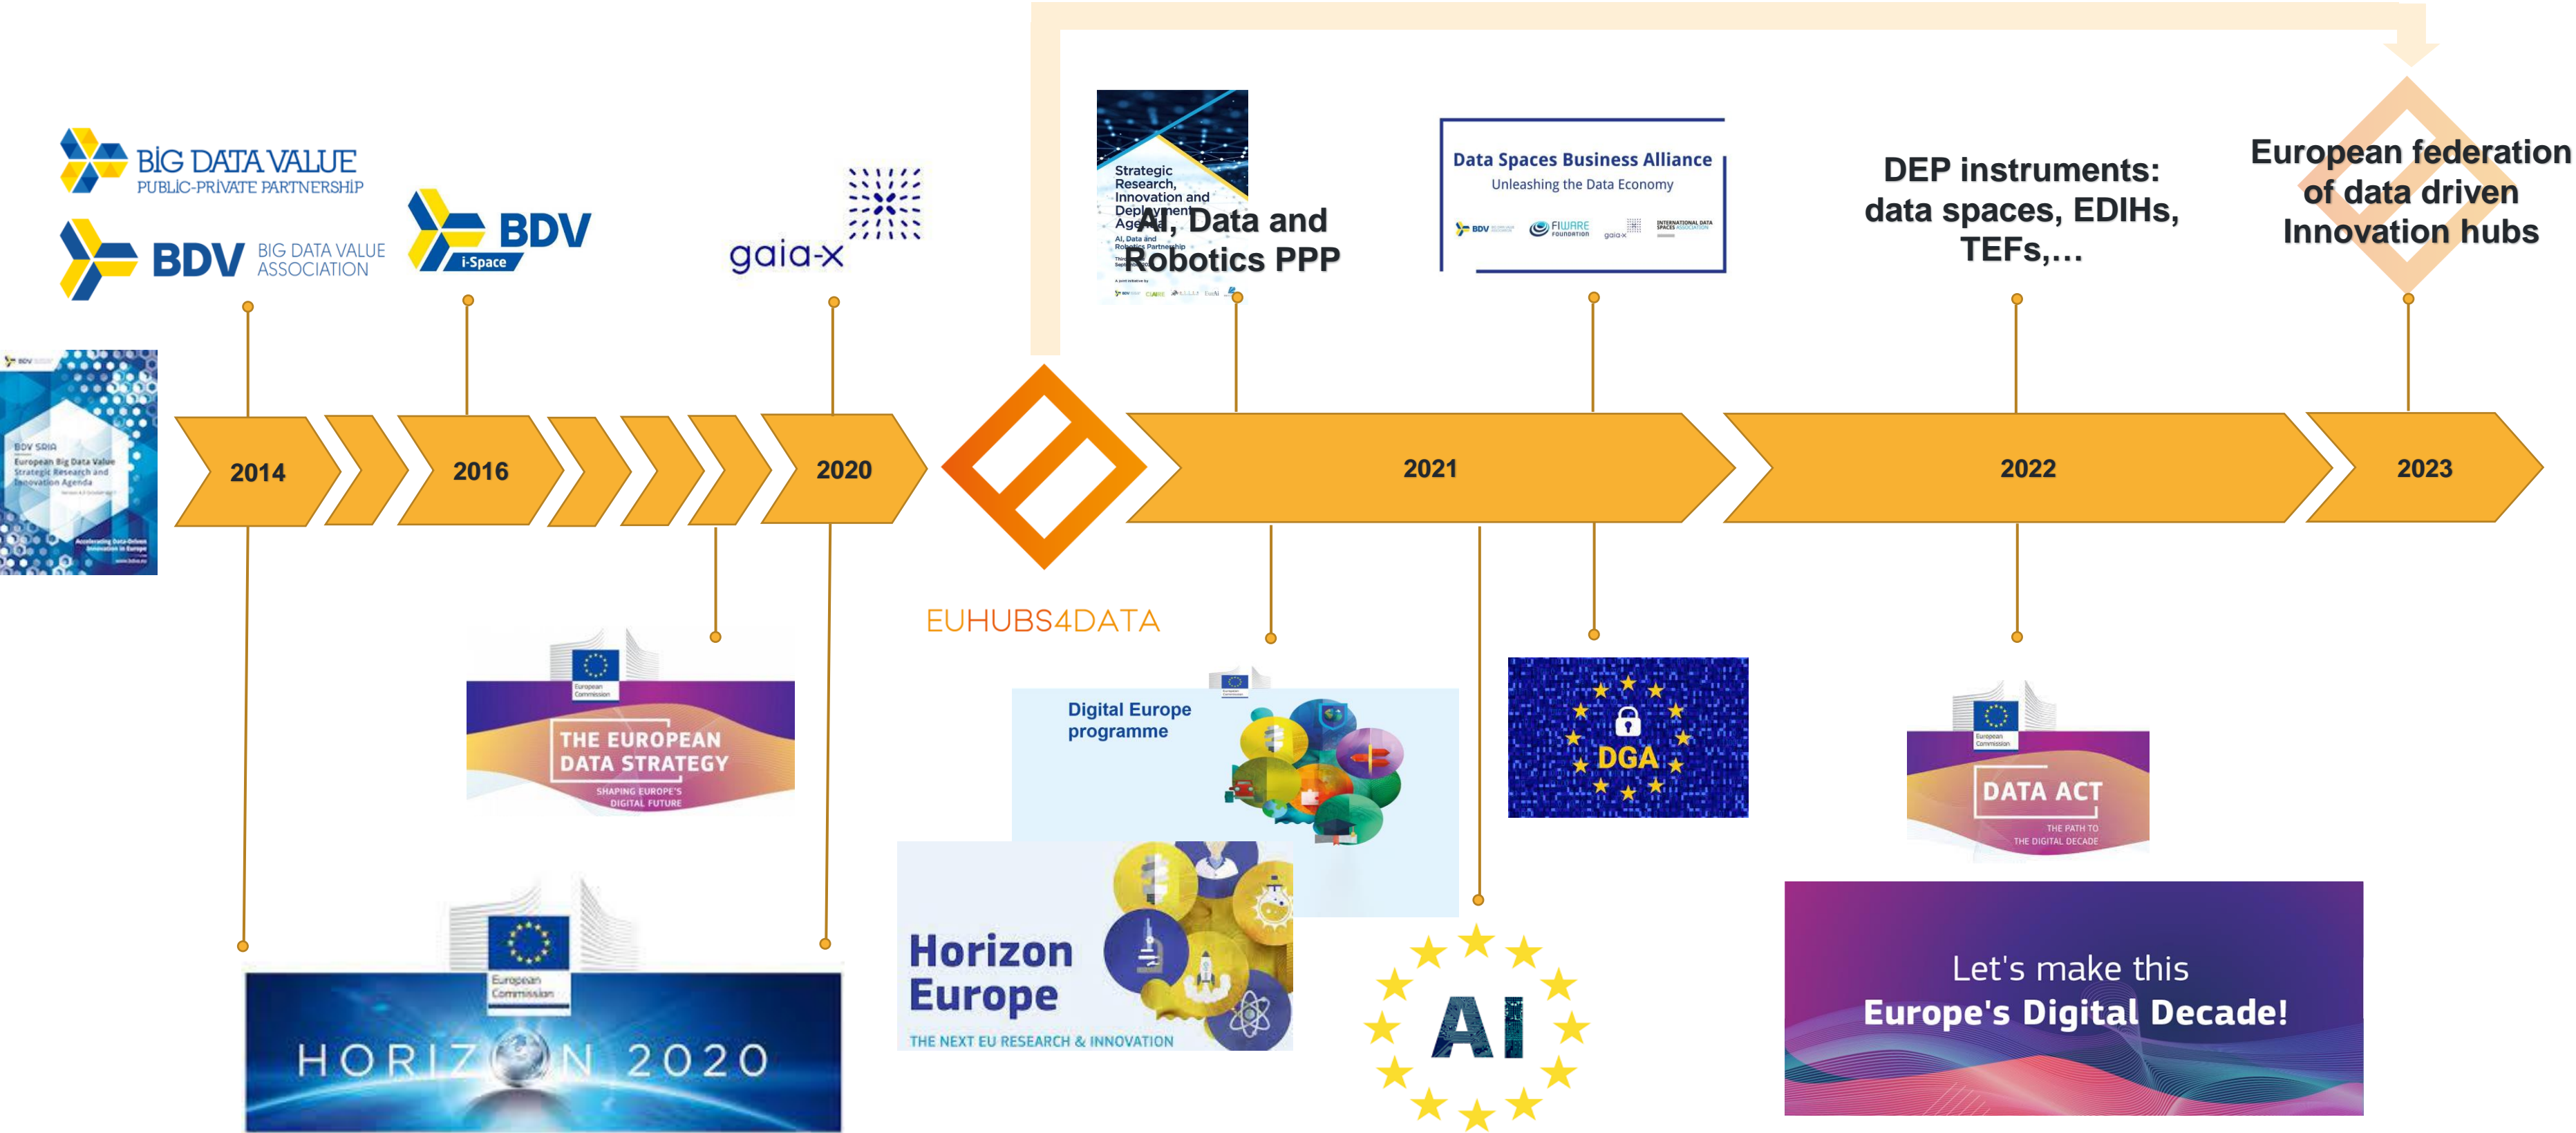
BIG DATA VALUE
PUBLIC-PRIVATE PARTNERSHIP

BDV BIG DATA VALUE ASSOCIATION

BDV i-Space

gaia-x

Strategic Research, Innovation and Deployment Agenda

AI, Data and Robotics PPP

Data Spaces Business Alliance
Unleashing the Data Economy

DEP instruments: data spaces, EDIHs, TEFs,…

European federation of data driven Innovation hubs

BDV SRIA
European Big Data Value Strategic Research and Innovation Agenda

2014

2016

2020

2021

2022

2023

EUHUBS4DATA

European Commission
THE EUROPEAN DATA STRATEGY
SHAPING EUROPE'S DIGITAL FUTURE

Digital Europe programme

DGA

European Commission
DATA ACT
THE PATH TO THE DIGITAL DECADE

European Commission
HORIZON 2020

Horizon Europe
THE NEXT EU RESEARCH & INNOVATION

AI

Let's make this
Europe's Digital Decade!